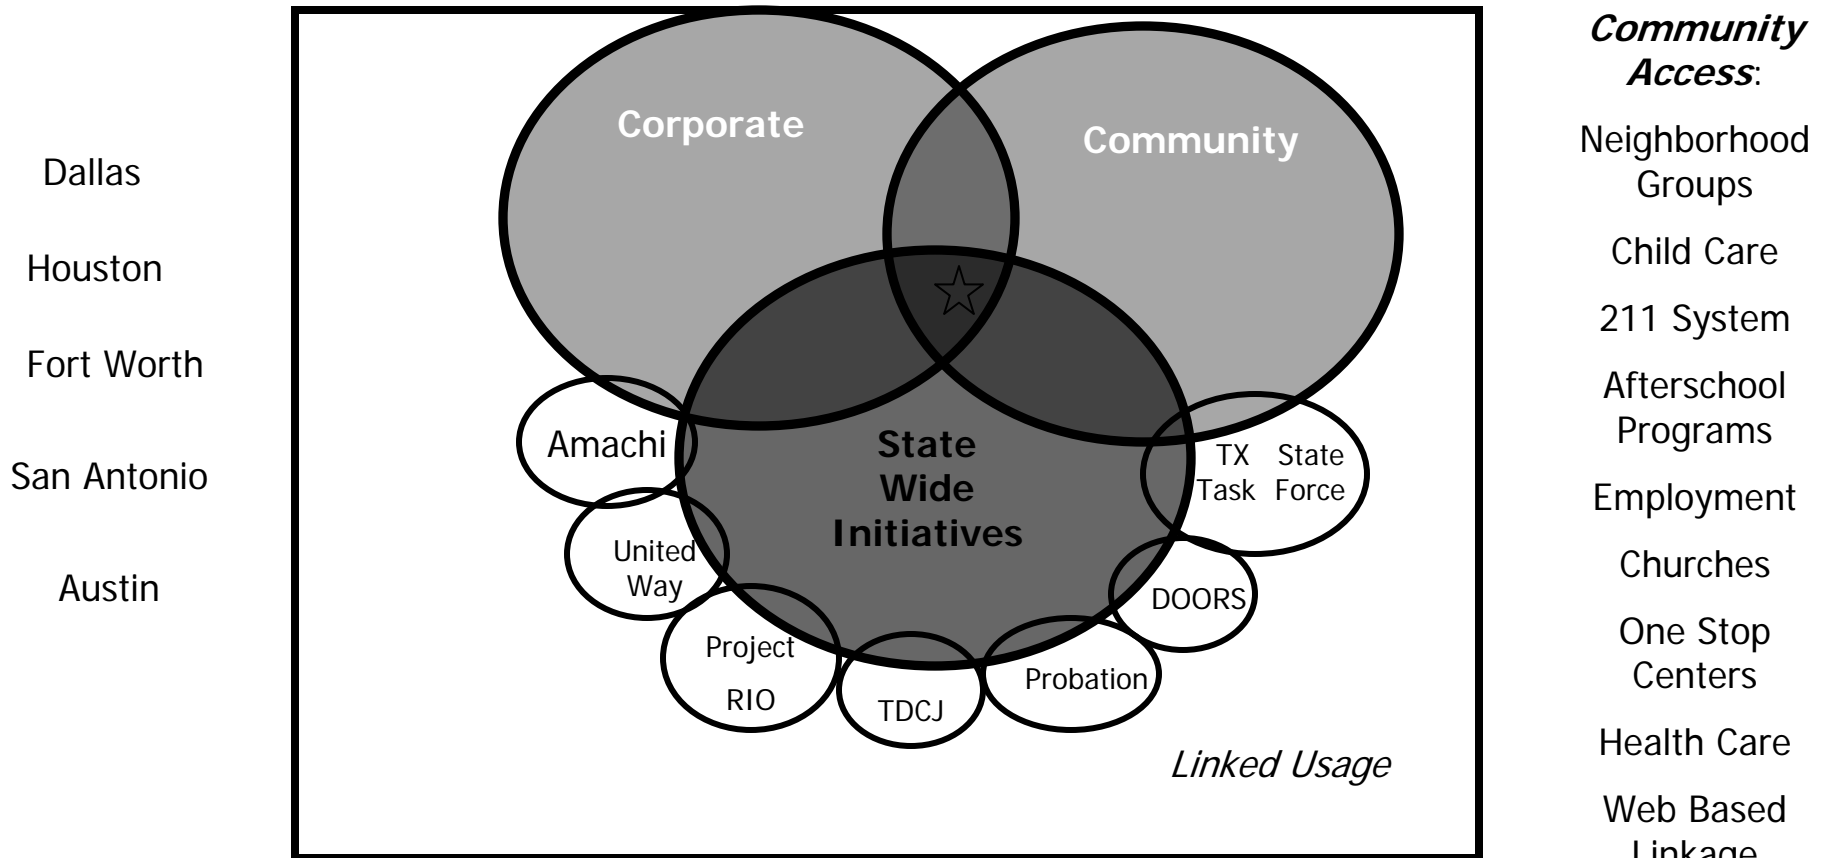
Dallas

Houston

Fort Worth

San Antonio

Austin

Corporate

Community

State Wide Initiatives

Amachi

United Way

Project RIO

TDCJ

Probation

DOORS

TX State Task Force

Linked Usage

**Community Access**:

Neighborhood Groups

Child Care

211 System

Afterschool Programs

Employment

Churches

One Stop Centers

Health Care

Web Based Linkage